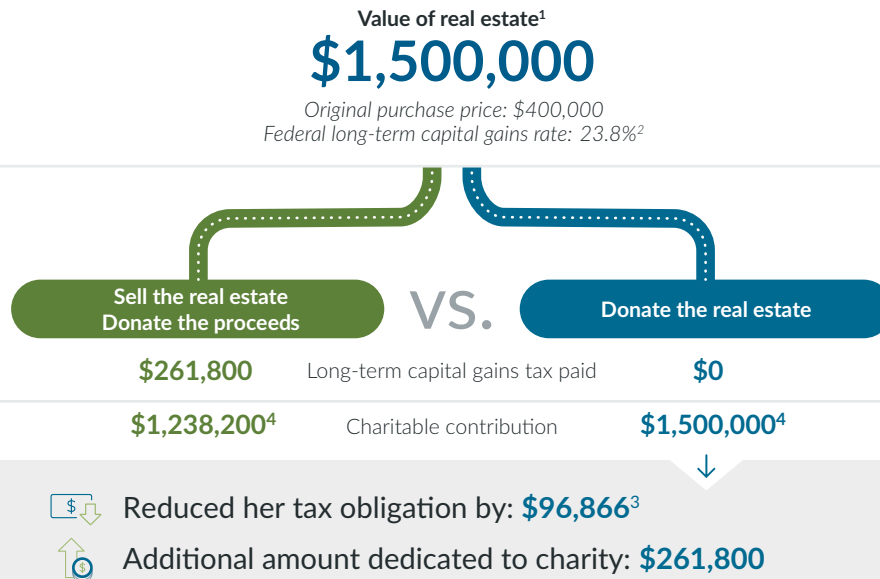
Value of real estate$^1$

$1,500,000

Original purchase price: $400,000
Federal long-term capital gains rate: 23.8%$^2$

Sell the real estate
Donate the proceeds

VS.

Donate the real estate

| $261,800 | Long-term capital gains tax paid | $0 |
|---|---|---|
| $1,238,200$^4$ | Charitable contribution | $1,500,000$^4$ |

Reduced her tax obligation by: $96,866$^3$

Additional amount dedicated to charity: $261,800